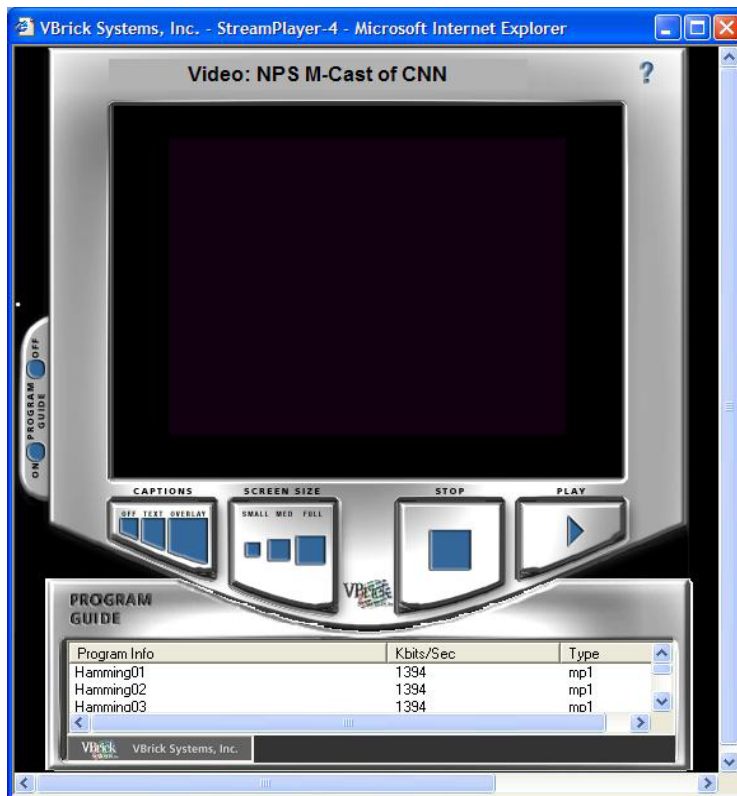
VBrick Systems, Inc. - StreamPlayer-4 - Microsoft Internet Explorer

Video: NPS M-Cast of CNN

?

ON PROGRAM GUIDE OFF

CAPTIONS
OFF TEXT OVERLAY

SCREEN SIZE
SMALL MED FULL

STOP

PLAY

VBrick

PROGRAM GUIDE

| Program Info | Kbits/Sec | Type |
|---|---|---|
| Hamming01 | 1394 | mp1 |
| Hamming02 | 1394 | mp1 |
| Hamming03 | 1394 | mp1 |

VBrick VBrick Systems, Inc.